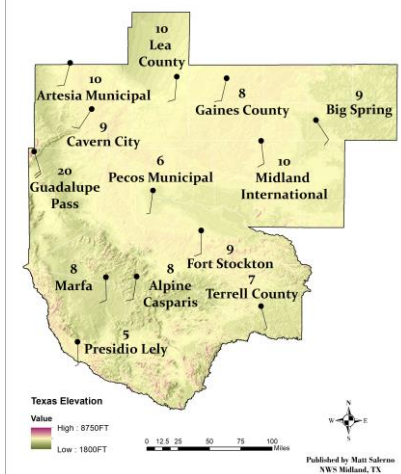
10
Lea County

10
Artesia Municipal

8
Gaines County

9
Big Spring

9
Cavern City

20
Guadalupe Pass

6
Pecos Municipal

10
Midland International

9
Fort Stockton

8
Marfa

8
Alpine Casparis

7
Terrell County

5
Presidio Lely

Texas Elevation

Value
High : 8750FT
Low : 1800FT

0 12.5 25 50 75 100 Miles

N
W E
S

Published by Matt Salerno
NWS Midland, TX